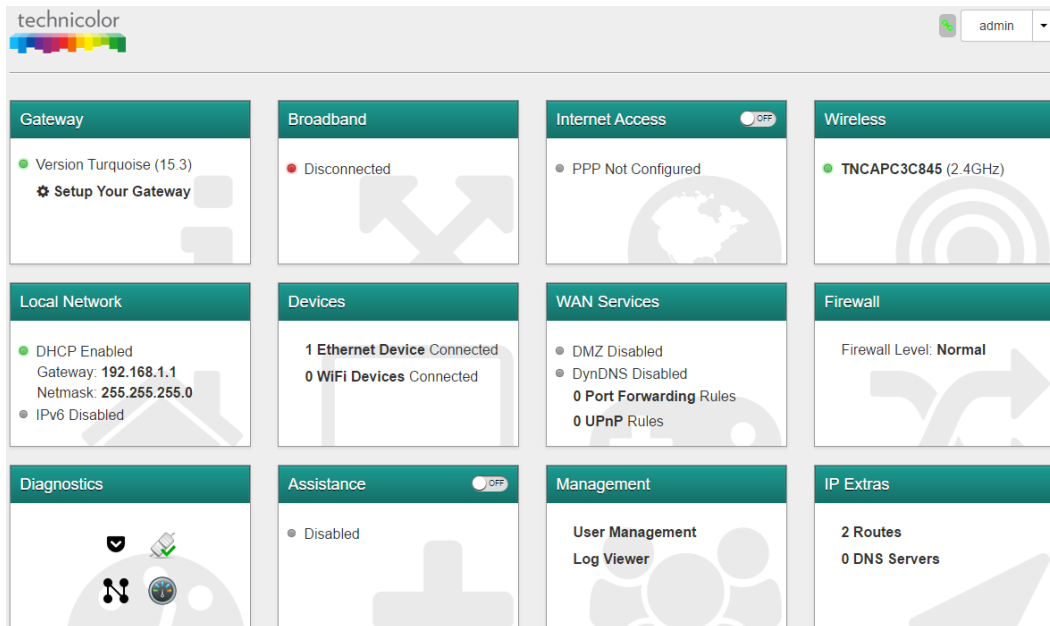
technicolor

admin

Gateway

Version Turquoise (15.3)
Setup Your Gateway

Broadband

Disconnected

Internet Access OFF

PPP Not Configured

Wireless

TNCAPC3C845 (2.4GHz)

Local Network

DHCP Enabled
Gateway: 192.168.1.1
Netmask: 255.255.255.0
IPv6 Disabled

Devices

1 Ethernet Device Connected
0 WiFi Devices Connected

WAN Services

DMZ Disabled
DynDNS Disabled
0 Port Forwarding Rules
0 UPnP Rules

Firewall

Firewall Level: Normal

Diagnostics

Assistance OFF

Disabled

Management

User Management
Log Viewer

IP Extras

2 Routes
0 DNS Servers